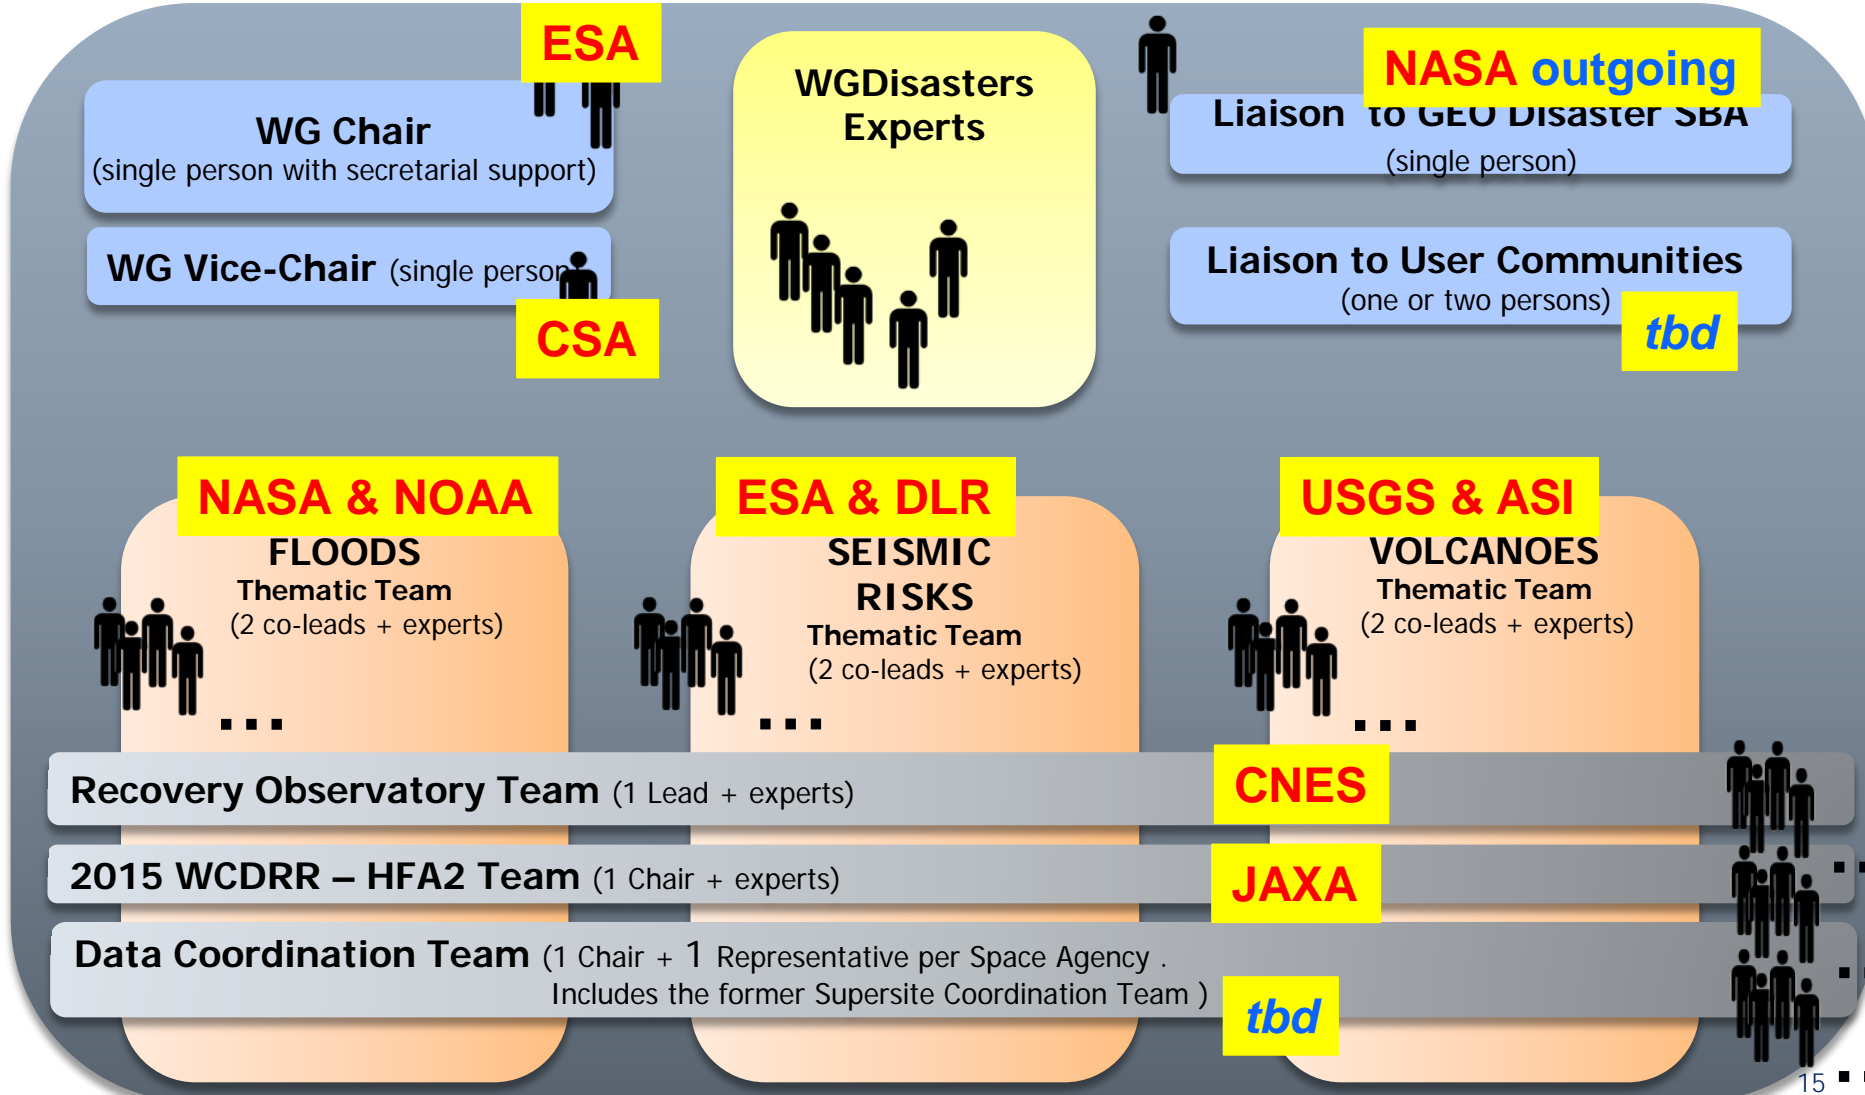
ESA

WG Chair
(single person with secretarial support)

WG Vice-Chair (single person)

CSA

WGDisasters Experts

NASA outgoing

Liaison to GEO Disaster SBA
(single person)

Liaison to User Communities
(one or two persons)

tbd

NASA & NOAA

FLOODS
Thematic Team
(2 co-leads + experts)

...

ESA & DLR

SEISMIC RISKS
Thematic Team
(2 co-leads + experts)

...

USGS & ASI

VOLCANOES
Thematic Team
(2 co-leads + experts)

...

Recovery Observatory Team (1 Lead + experts)

CNES

2015 WCDRR – HFA2 Team (1 Chair + experts)

JAXA

Data Coordination Team (1 Chair + 1 Representative per Space Agency . Includes the former Supersite Coordination Team )

tbd

15